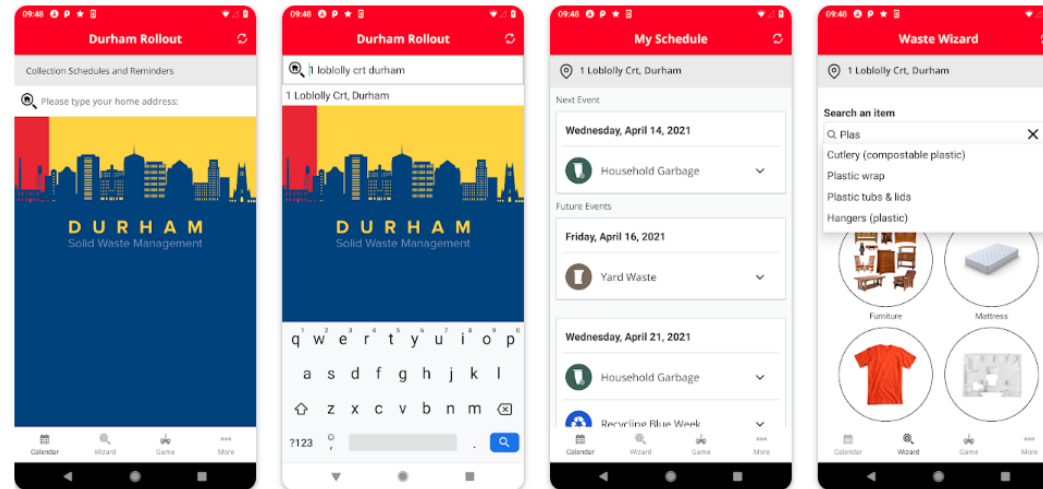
09:48

Durham Rollout

Collection Schedules and Reminders

Please type your home address:

DURHAM
Solid Waste Management

Calendar Wizard Game More

09:48

Durham Rollout

1 loblolly crt durham

1 Loblolly Crt, Durham

DURHAM
Solid Waste Management

q w e r t y u i o p
a s d f g h j k l
z x c v b n m
?123

09:48

My Schedule

1 Loblolly Crt, Durham

Next Event

Wednesday, April 14, 2021

Household Garbage

Future Events

Friday, April 16, 2021

Yard Waste

Wednesday, April 21, 2021

Household Garbage

Recycling Blue Week

Calendar Wizard Game More

09:48

Waste Wizard

1 Loblolly Crt, Durham

Search an item

Plas

Cutlery (compostable plastic)
Plastic wrap
Plastic tubs & lids
Hangers (plastic)

Furniture

Mattress

Calendar Wizard Game More